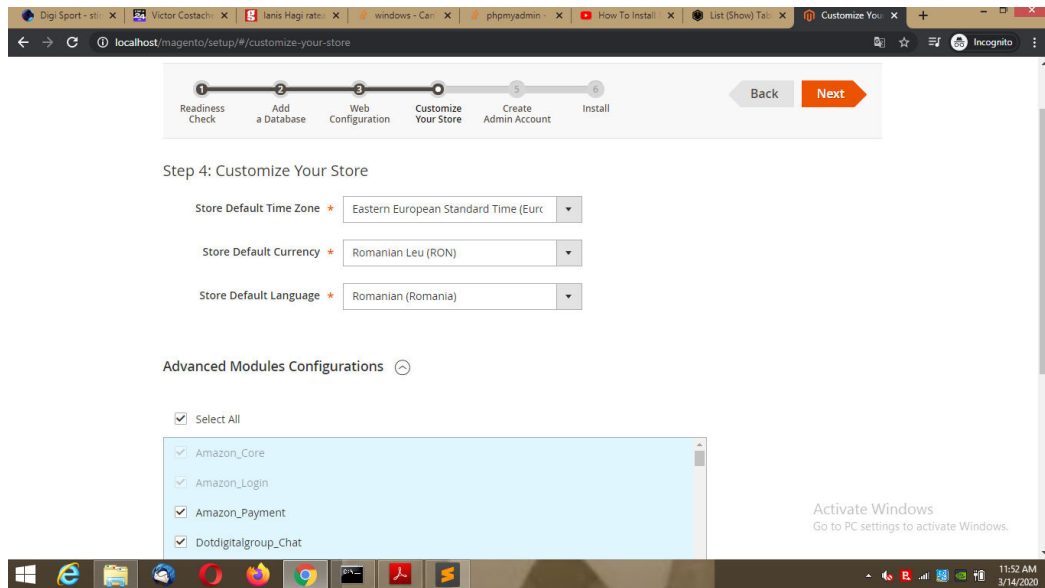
Digi Sport - st ×  Victor Costache ×  Ianis Hagi rate ×  windows - Can ×  phpmyadmin - ×  How To Install ×  List (Show) Tab ×  Customize You ×  +

localhost/magento/setup/#/customize-your-store

Incognito

1 Readiness Check
2 Add a Database
3 Web Configuration
Customize Your Store
5 Create Admin Account
6 Install

Back
Next

Step 4: Customize Your Store

Store Default Time Zone * Eastern European Standard Time (Eurc

Store Default Currency * Romanian Leu (RON)

Store Default Language * Romanian (Romania)

Advanced Modules Configurations

Select All

Amazon_Core
Amazon_Login
Amazon_Payment
Dotdigitalgroup_Chat

Activate Windows
Go to PC settings to activate Windows.

11:52 AM
3/14/2020